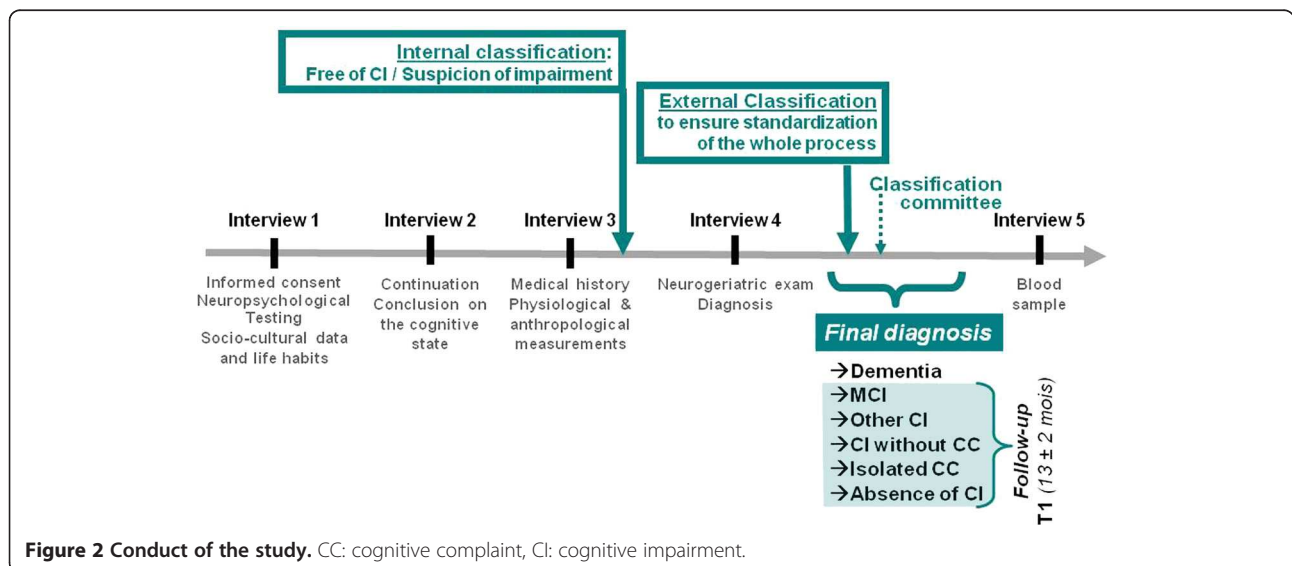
Internal classification:
Free of CI / Suspicion of impairment

External Classification
to ensure standardization
of the whole process

Classification
committee

Interview 1
Informed consent
Neuropsychological
Testing
Socio-cultural data
and life habits

Interview 2
Continuation
Conclusion on
the cognitive
state

Interview 3
Medical history
Physiological &
anthropological
measurements

Interview 4
Neurogeriatric exam
Diagnosis

Interview 5
Blood
sample

Final diagnosis

→Dementia
→MCI
→Other CI
→CI without CC
→Isolated CC
→Absence of CI

Follow-up
T1 (13 ± 2 mois)

**Figure 2 Conduct of the study.** CC: cognitive complaint, CI: cognitive impairment.